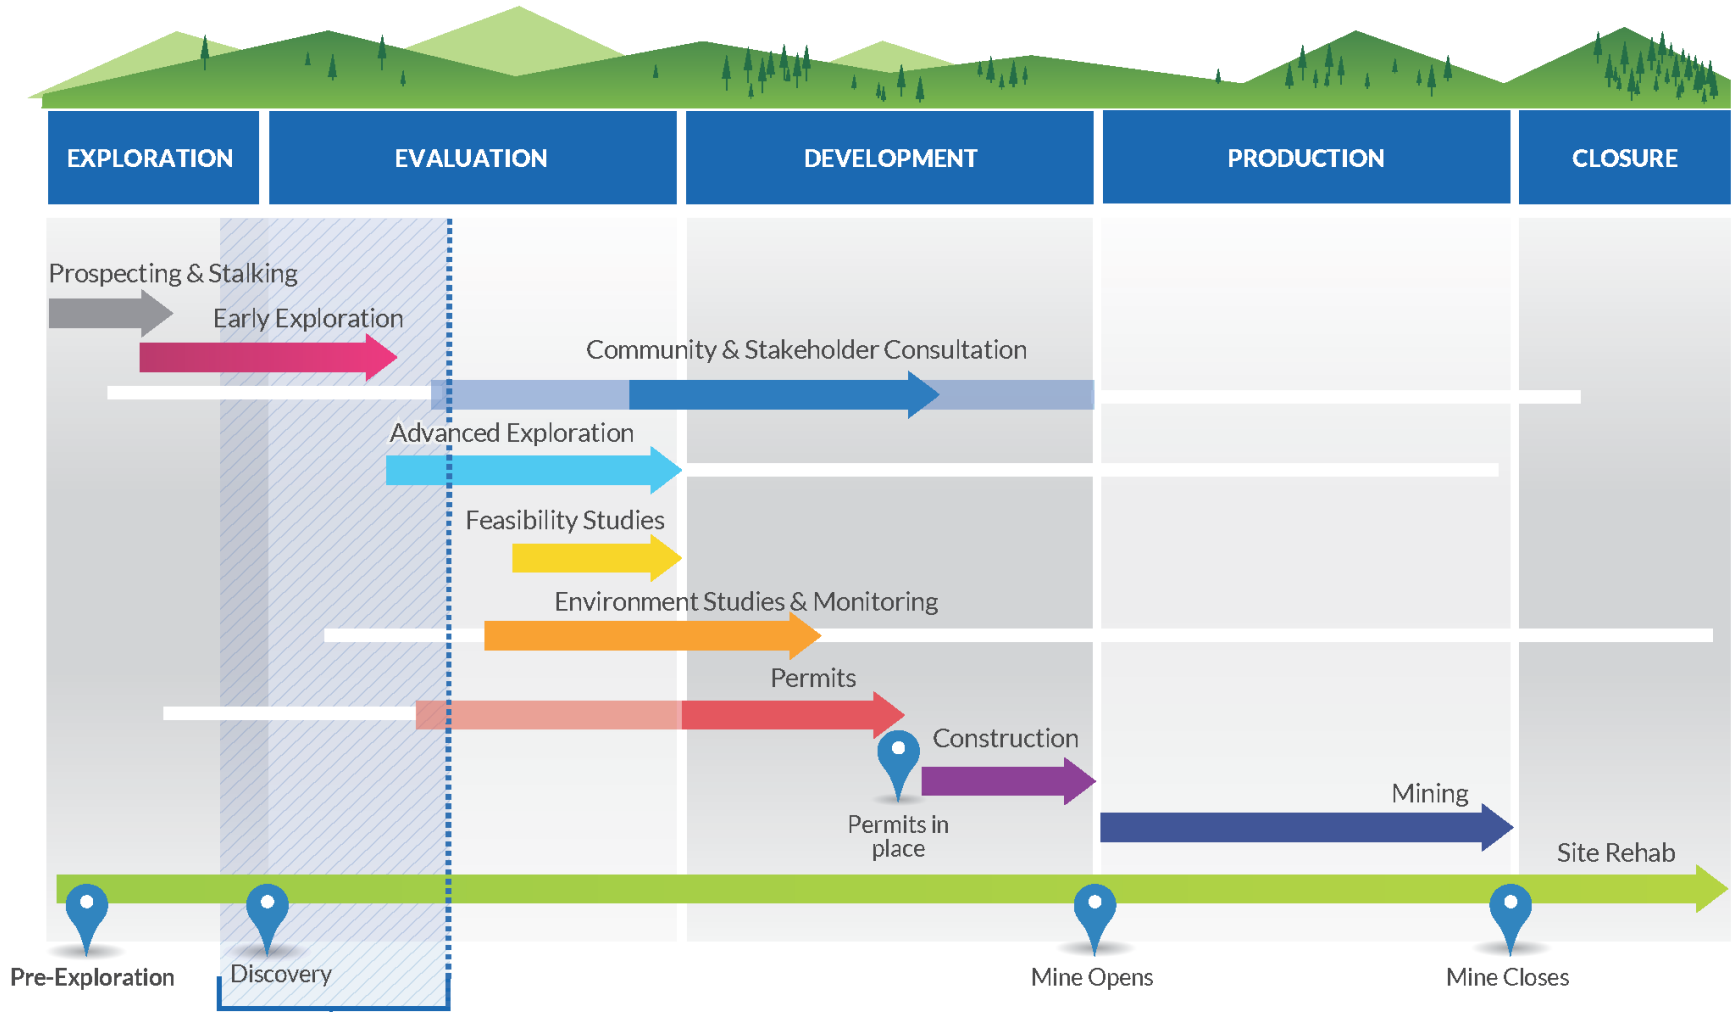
| EXPLORATION | EVALUATION | DEVELOPMENT | PRODUCTION | CLOSURE |
|---|---|---|---|---|

Prospecting & Stalking

Early Exploration

Community & Stakeholder Consultation

Advanced Exploration

Feasibility Studies

Environment Studies & Monitoring

Permits

Construction

Permits in place

Mining

Site Rehab

Pre-Exploration

Discovery

Mine Opens

Mine Closes